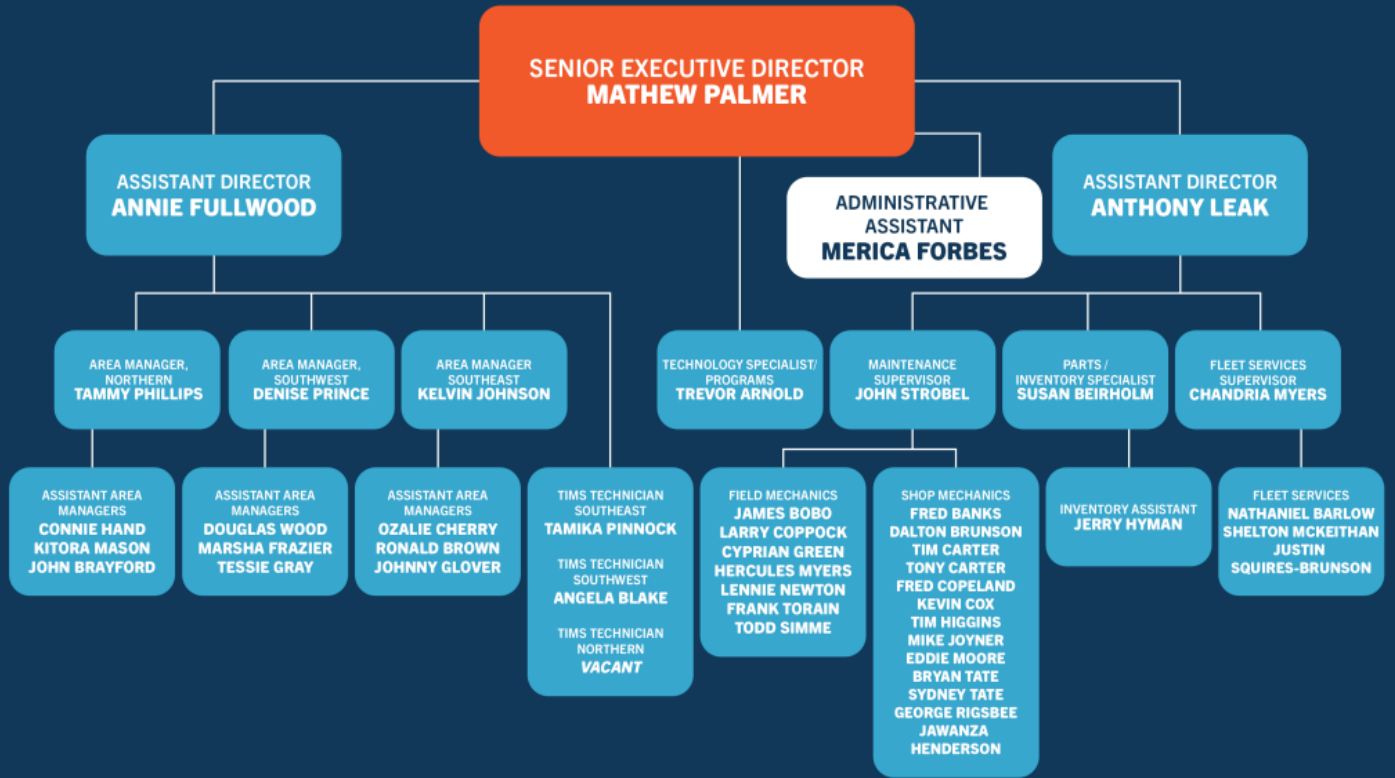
SENIOR EXECUTIVE DIRECTOR
MATHEW PALMER

ASSISTANT DIRECTOR
ANNIE FULLWOOD

ADMINISTRATIVE ASSISTANT
MERICA FORBES

ASSISTANT DIRECTOR
ANTHONY LEAK

AREA MANAGER, NORTHERN
TAMMY PHILLIPS

AREA MANAGER, SOUTHWEST
DENISE PRINCE

AREA MANAGER SOUTHEAST
KELVIN JOHNSON

TECHNOLOGY SPECIALIST/ PROGRAMS
TREVOR ARNOLD

MAINTENANCE SUPERVISOR
JOHN STROBEL

PARTS / INVENTORY SPECIALIST
SUSAN BEIRHOLM

FLEET SERVICES SUPERVISOR
CHANDRIA MYERS

ASSISTANT AREA MANAGERS
CONNIE HAND
KITORA MASON
JOHN BRAYFORD

ASSISTANT AREA MANAGERS
DOUGLAS WOOD
MARSHA FRAZIER
TESSIE GRAY

ASSISTANT AREA MANAGERS
OZALIE CHERRY
RONALD BROWN
JOHNNY GLOVER

TIMS TECHNICIAN SOUTHEAST
TAMIKA PINNOCK

TIMS TECHNICIAN SOUTHWEST
ANGELA BLAKE

TIMS TECHNICIAN NORTHERN
VACANT

FIELD MECHANICS
JAMES BOBO
LARRY COPPOCK
CYPRIAN GREEN
HERCULES MYERS
LENNIE NEWTON
FRANK TORAIN
TODD SIMME

SHOP MECHANICS
FRED BANKS
DALTON BRUNSON
TIM CARTER
TONY CARTER
FRED COPELAND
KEVIN COX
TIM HIGGINS
MIKE JOYNER
EDDIE MOORE
BRYAN TATE
SYDNEY TATE
GEORGE RIGSBEE
JAWANZA HENDERSON

INVENTORY ASSISTANT
JERRY HYMAN

FLEET SERVICES
NATHANIEL BARLOW
SHELTON MCKEITHAN
JUSTIN SQUIRES-BRUNSON